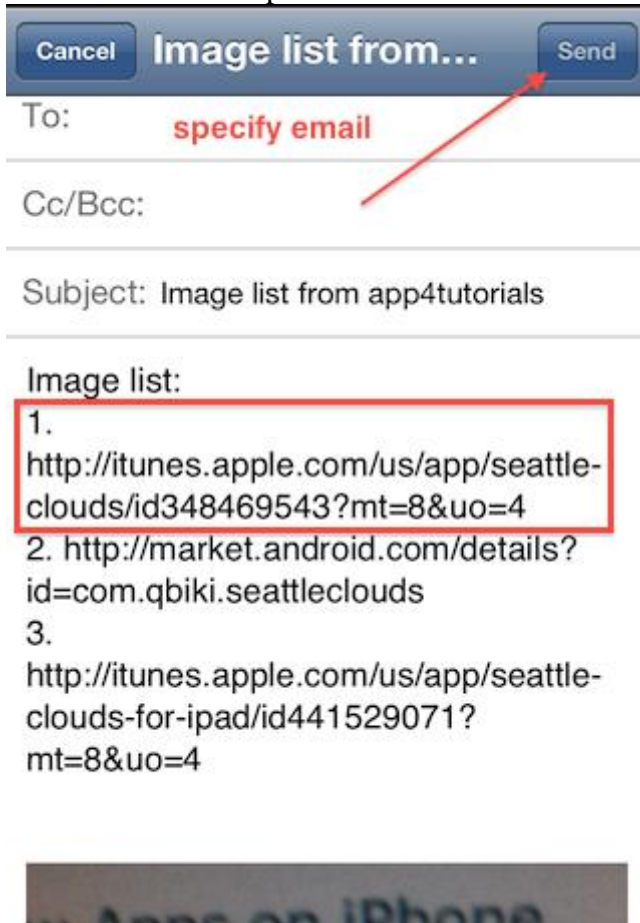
Cancel Image list from... Send

To: specify email

Cc/Bcc:

Subject: Image list from app4tutorials

Image list:
1.
http://itunes.apple.com/us/app/seattle-clouds/id348469543?mt=8&uo=4
2. http://market.android.com/details?id=com.qbiki.seattleclouds
3.
http://itunes.apple.com/us/app/seattle-clouds-for-ipad/id441529071?mt=8&uo=4

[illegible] Apps on iPhone